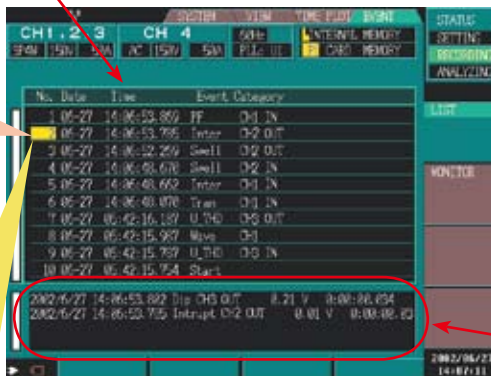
SYSTEM VIEW TIME PLOT EVENT

CH 1 . 2 . 3 CH 4 60Hz INTERNAL MEMORY

3P4W 15kV 500A AC 150V 50A PLL: U1 CARD MEMORY

STATUS
SETTING
RECORDING
ANALYZING

| No. | Date | Time | Event | Category |
|---|---|---|---|---|
| 1 | 06-27 | 14:06:53.859 | PF | CH1 IN |
| 2 | 06-27 | 14:06:53.735 | Inter | CH2 OUT |
| 3 | 06-27 | 14:06:52.259 | Swell | CH2 OUT |
| 4 | 06-27 | 14:06:50.670 | Swell | CH2 IN |
| 5 | 06-27 | 14:06:48.652 | Inter | CH1 IN |
| 6 | 06-27 | 14:06:48.070 | Tran | CH3 IN |
| 7 | 06-27 | 05:42:16.187 | U_THD | CH3 OUT |
| 8 | 06-27 | 05:42:15.987 | Wave | CH1 |
| 9 | 06-27 | 05:42:15.787 | U_THD | CH3 IN |
| 10 | 06-27 | 05:42:15.754 | Start | |

LIST

MONITOR

2002/6/27 14:06:53.892 Dip CH3 OUT 8.21 V 0:00:00.034
2002/6/27 14:06:53.735 Intrupt CH2 OUT 0.01 V 0:00:00.20

2002/06/27
14:07:11